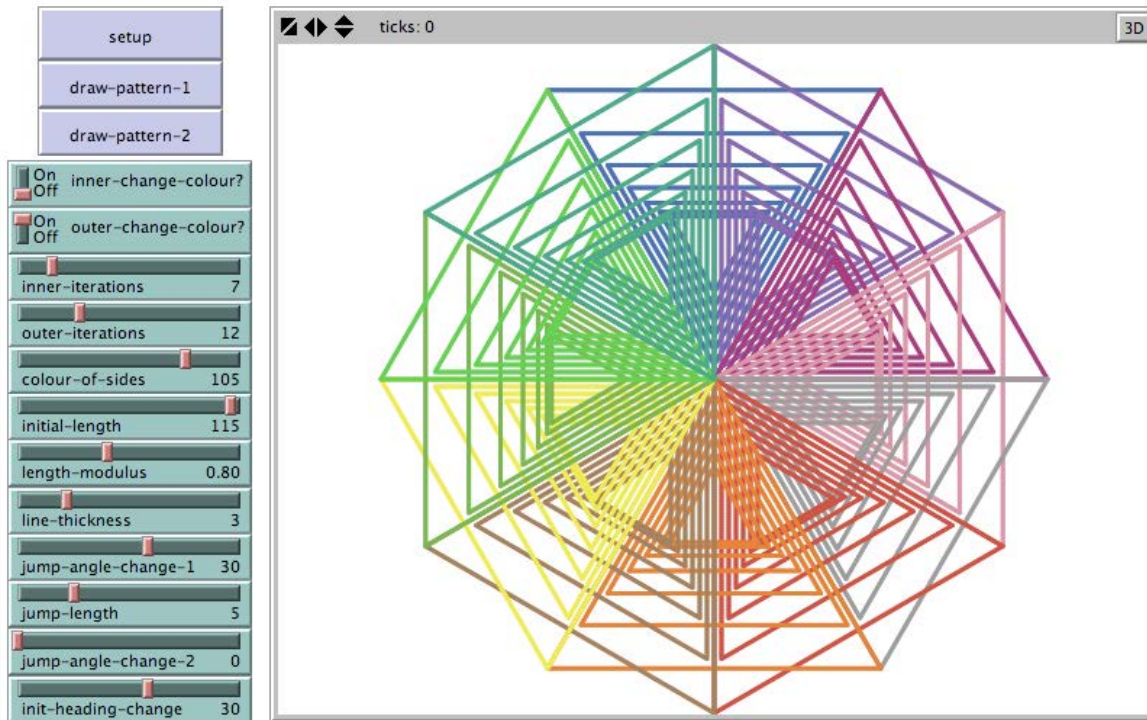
setup

draw-pattern-1

draw-pattern-2

On Off inner-change-colour?

On Off outer-change-colour?

inner-iterations 7

outer-iterations 12

colour-of-sides 105

initial-length 115

length-modulus 0.80

line-thickness 3

jump-angle-change-1 30

jump-length 5

jump-angle-change-2 0

init-heading-change 30

ticks: 0

3D